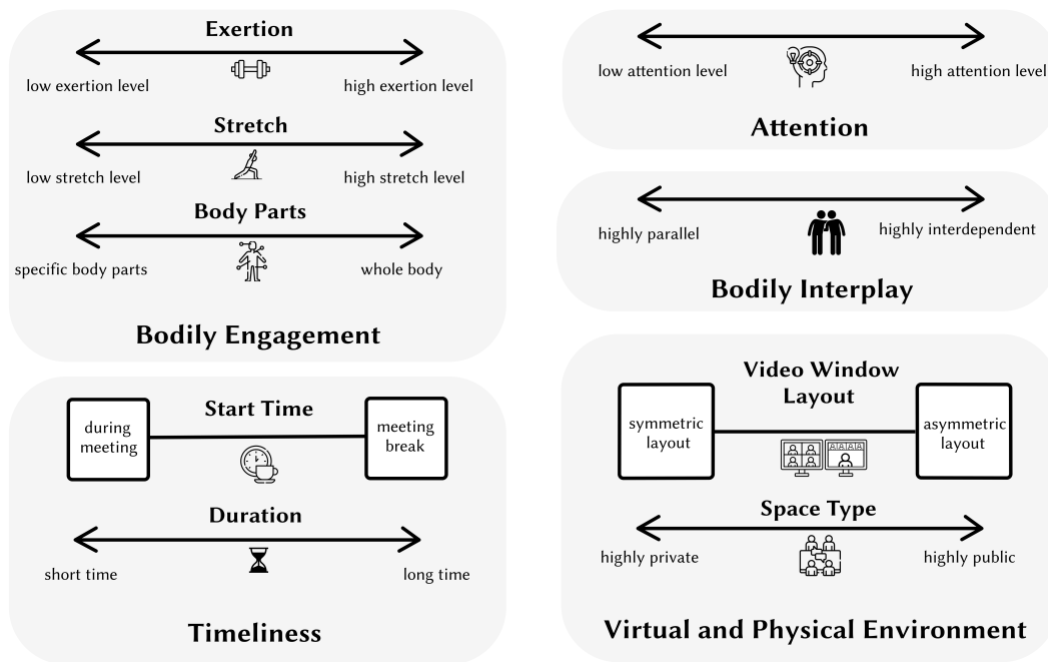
Exertion

low exertion level

high exertion level

Stretch

low stretch level

high stretch level

Body Parts

specific body parts

whole body

Bodily Engagement

Start Time

during meeting

meeting break

Duration

short time

long time

Timeliness

low attention level

high attention level

Attention

highly parallel

highly interdependent

Bodily Interplay

Video Window Layout

symmetric layout

asymmetric layout

Space Type

highly private

highly public

Virtual and Physical Environment